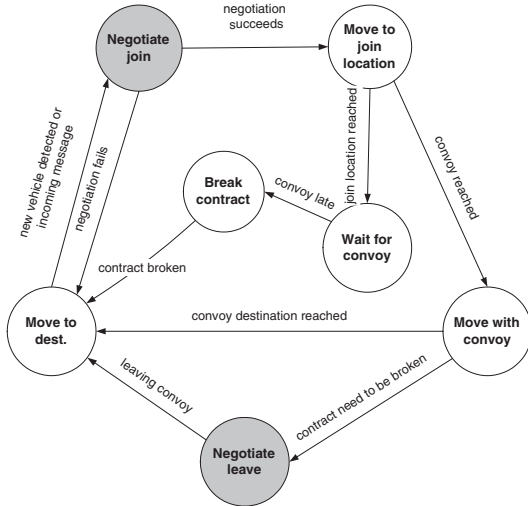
Negotiate join

negotiation succeeds

Move to join location

new vehicle detected or incoming message

negotiation fails

Break contract

convoy late

join location reached

convoy reached

Wait for convoy

contract broken

Move to dest.

convoy destination reached

Move with convoy

leaving convoy

contract need to be broken

Negotiate leave